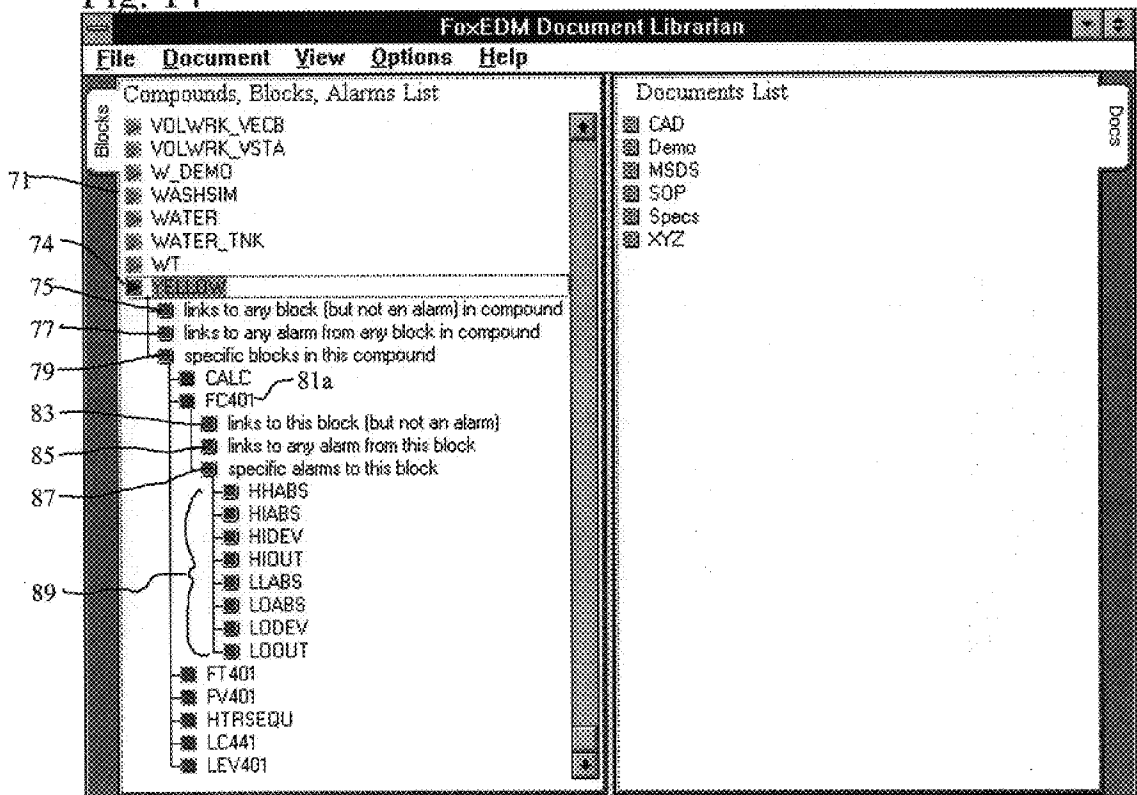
Fig. 14

FoxEDM Document Librarian

File Document View Options Help

Blocks

Compounds, Blocks, Alarms List

VOLWRK_VECB
VOLWRK_VSTA
W_DEMO
WASHSIM
WATER
WATER_TNK
WT
YELLOW
links to any block (but not an alarm) in compound
links to any alarm from any block in compound
specific blocks in this compound
CALC
FC401
links to this block (but not an alarm)
links to any alarm from this block
specific alarms to this block
HHABS
HIABS
HIDEV
HIOUT
LLABS
LOABS
LODEV
LOOUT
FT401
PV401
HTRSEQU
LC441
LEV401

71
74
75
77
79
81a
83
85
87
89

Documents List

CAD
Demo
MSDS
SOP
Specs
XYZ

Docs